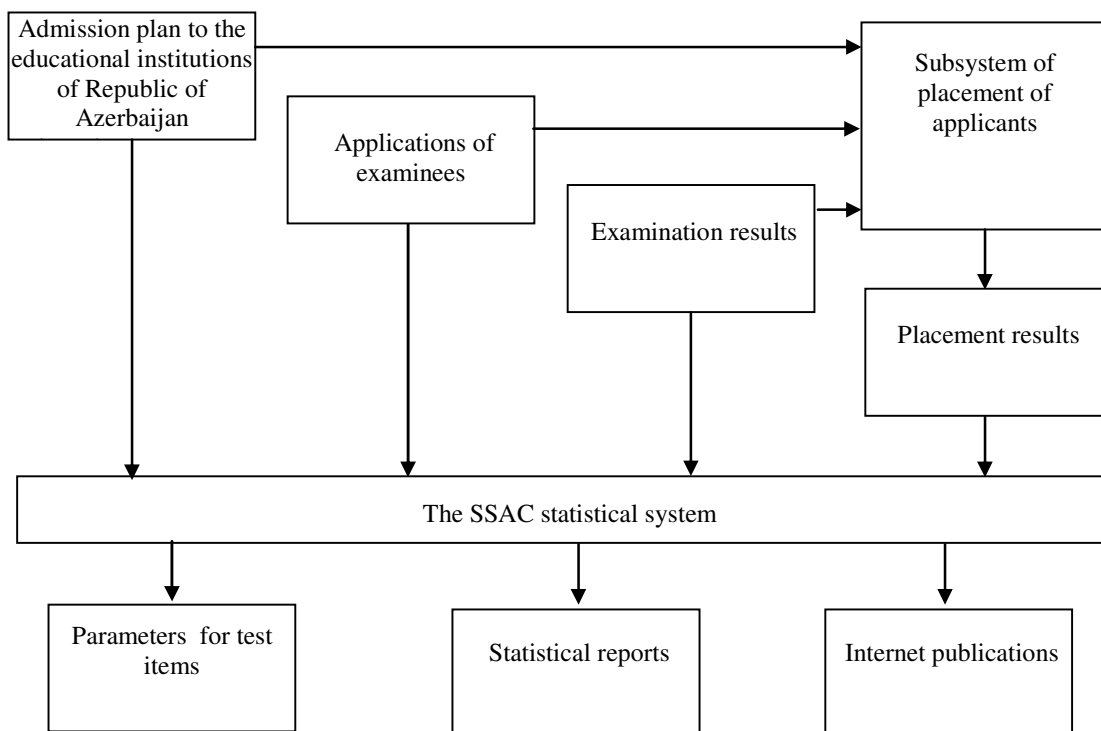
Admission plan to the educational institutions of Republic of Azerbaijan

Applications of examinees

Subsystem of placement of applicants

Examination results

Placement results

The SSAC statistical system

Parameters for test items

Statistical reports

Internet publications